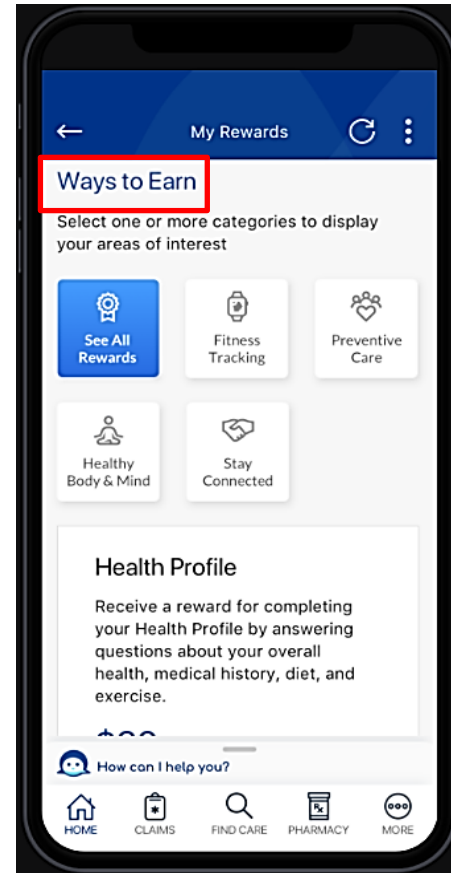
My Rewards

Ways to Earn

Select one or more categories to display your areas of interest

See All Rewards

Fitness Tracking

Preventive Care

Healthy Body & Mind

Stay Connected

Health Profile

Receive a reward for completing your Health Profile by answering questions about your overall health, medical history, diet, and exercise.

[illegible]

How can I help you?

HOME

CLAIMS

FIND CARE

PHARMACY

MORE